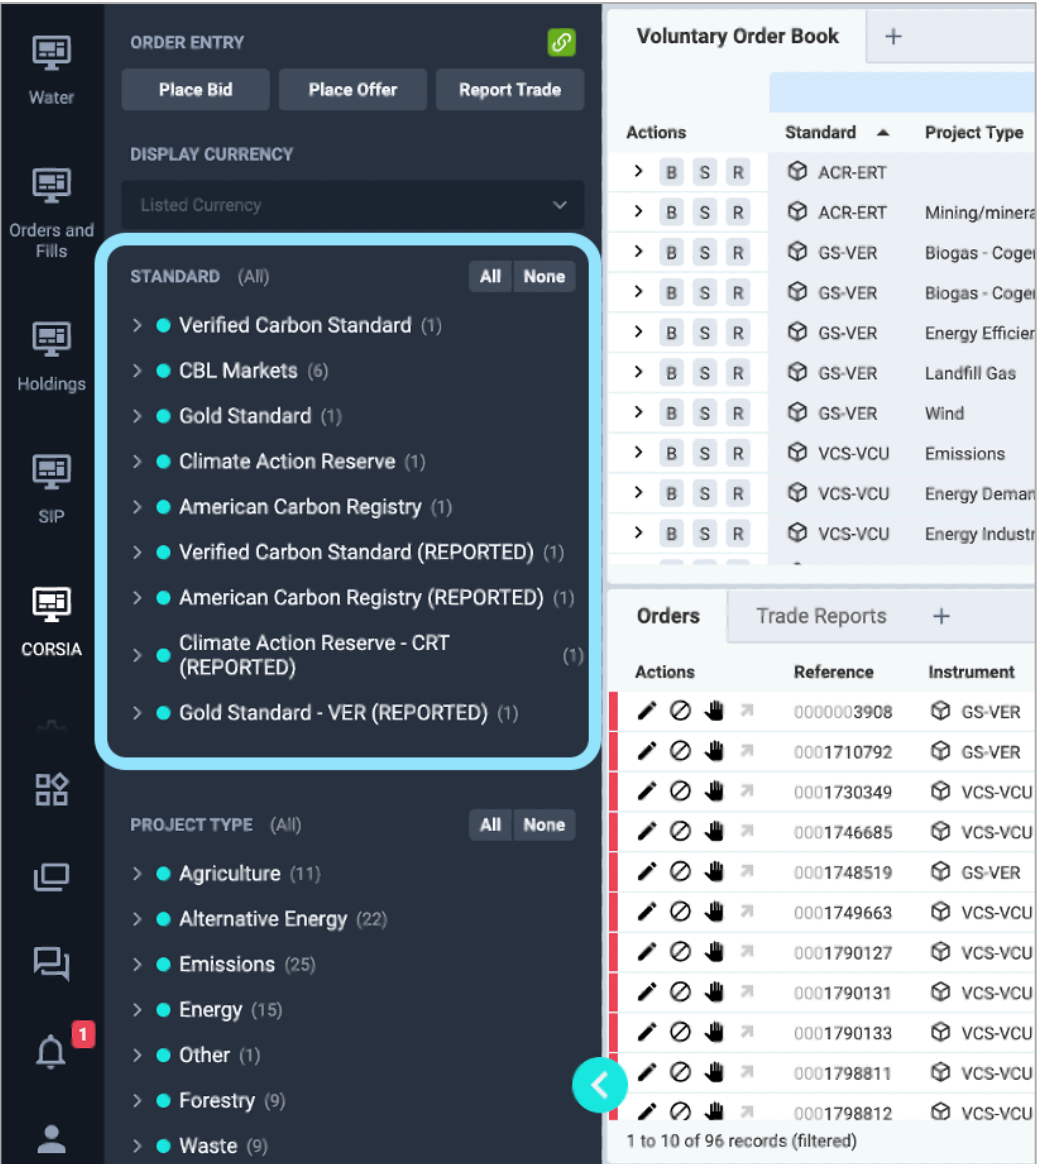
Water

Orders and Fills

Holdings

SIP

CORSIA

1

ORDER ENTRY

Place Bid
Place Offer
Report Trade

DISPLAY CURRENCY

Listed Currency

STANDARD (All)
All
None

Verified Carbon Standard (1)
CBL Markets (6)
Gold Standard (1)
Climate Action Reserve (1)
American Carbon Registry (1)
Verified Carbon Standard (REPORTED) (1)
American Carbon Registry (REPORTED) (1)
Climate Action Reserve - CRT (REPORTED) (1)
Gold Standard - VER (REPORTED) (1)

PROJECT TYPE (All)
All
None

Agriculture (11)
Alternative Energy (22)
Emissions (25)
Energy (15)
Other (1)
Forestry (9)
Waste (9)

Voluntary Order Book +

| Actions | Standard | Project Type |
|---|---|---|
| B S R | ACR-ERT | |
| B S R | ACR-ERT | Mining/minera |
| B S R | GS-VER | Biogas - Coger |
| B S R | GS-VER | Biogas - Coger |
| B S R | GS-VER | Energy Efficier |
| B S R | GS-VER | Landfill Gas |
| B S R | GS-VER | Wind |
| B S R | VCS-VCU | Emissions |
| B S R | VCS-VCU | Energy Deman |
| B S R | VCS-VCU | Energy Industr |

Orders Trade Reports +

| Actions | Reference | Instrument |
|---|---|---|
| | 0000003908 | GS-VER |
| | 0001710792 | GS-VER |
| | 0001730349 | VCS-VCU |
| | 0001746685 | VCS-VCU |
| | 0001748519 | GS-VER |
| | 0001749663 | VCS-VCU |
| | 0001790127 | VCS-VCU |
| | 0001790131 | VCS-VCU |
| | 0001790133 | VCS-VCU |
| | 0001798811 | VCS-VCU |
| | 0001798812 | VCS-VCU |

1 to 10 of 96 records (filtered)